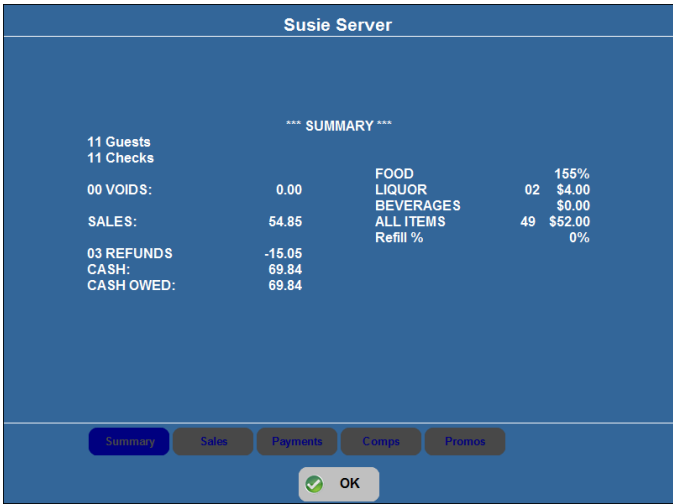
Susie Server

*** SUMMARY ***

11 Guests
11 Checks

| | |
|---|---|
| 00 VOIDS: | 0.00 |
| SALES: | 54.85 |
| 03 REFUNDS | -15.05 |
| CASH: | 69.84 |
| CASH OWED: | 69.84 |

| | | |
|---|---|---|
| FOOD | | 155% |
| LIQUOR | 02 | $4.00 |
| BEVERAGES | | $0.00 |
| ALL ITEMS | 49 | $52.00 |
| Refill % | | 0% |

Summary Sales Payments Comps Promos

OK